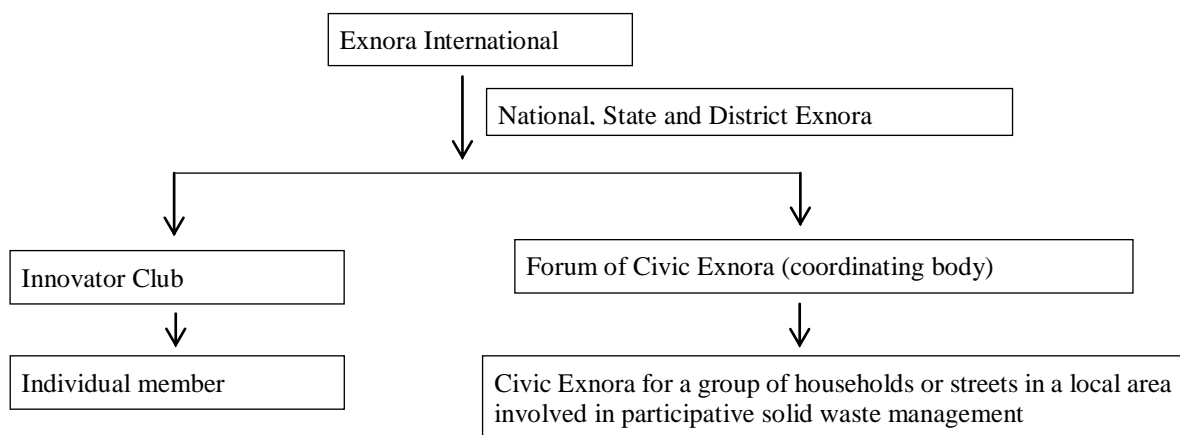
Exnora International

National, State and District Exnora

Innovator Club

Individual member

Forum of Civic Exnora (coordinating body)

Civic Exnora for a group of households or streets in a local area involved in participative solid waste management